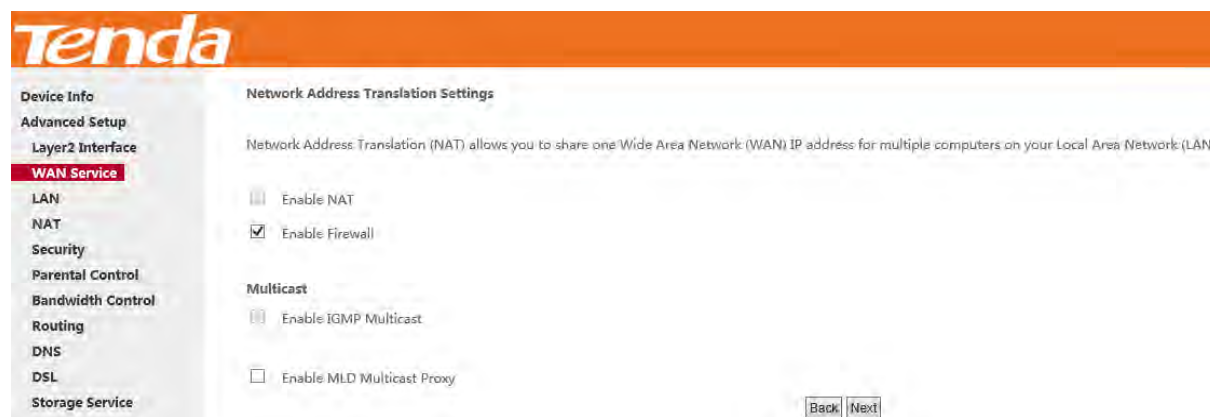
Tenda

Device Info
Advanced Setup
Layer2 Interface
WAN Service
LAN
NAT
Security
Parental Control
Bandwidth Control
Routing
DNS
DSL
Storage Service

Network Address Translation Settings

Network Address Translation (NAT) allows you to share one Wide Area Network (WAN) IP address for multiple computers on your Local Area Network (LAN

Enable NAT

Enable Firewall

Multicast

Enable IGMP Multicast

Enable MLD Multicast Proxy

Back Next